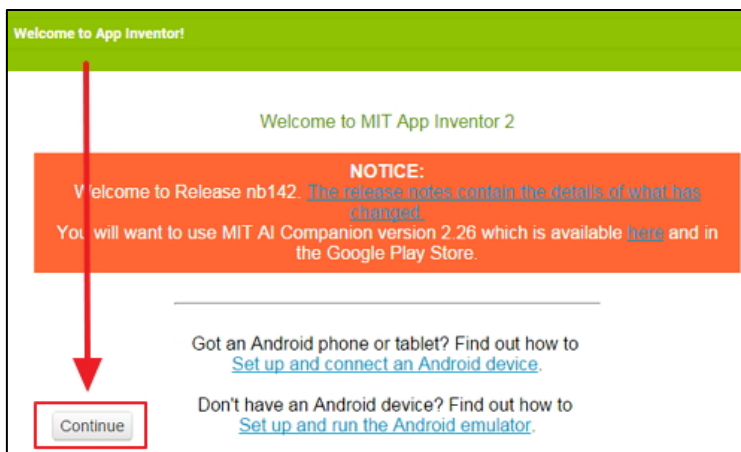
Welcome to App Inventor!

Welcome to MIT App Inventor 2

NOTICE:
Welcome to Release nb142. The release notes contain the details of what has changed.
You will want to use MIT AI Companion version 2.26 which is available here and in the Google Play Store.

Got an Android phone or tablet? Find out how to
Set up and connect an Android device.

Don't have an Android device? Find out how to
Set up and run the Android emulator.

Continue